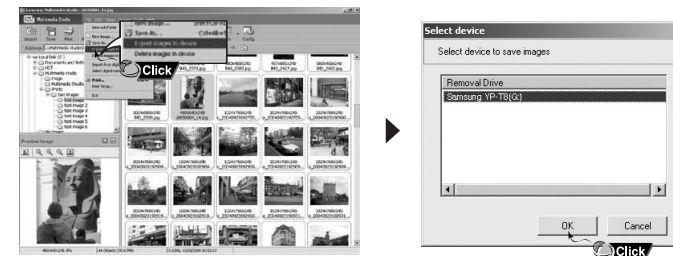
Multimedia Studio

Save As...

Export images to device

Delete images in device

Click

Print

Preview Image

Select device

Select device to save images

Removal Drive

Samsung YP-T8(G:)

OK

Cancel

Click